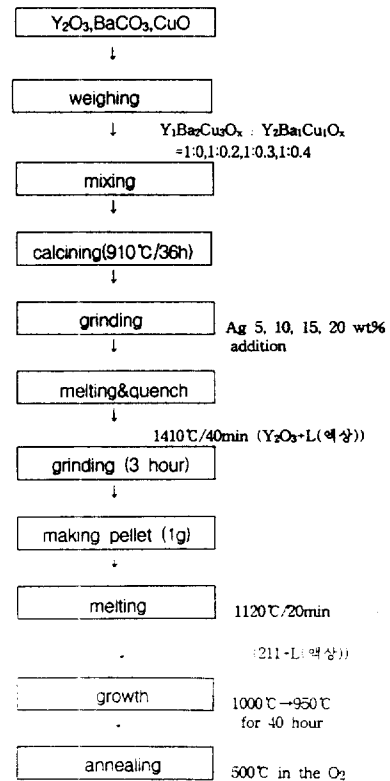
$Y_2O_3$,$BaCO_3$,CuO

weighing

$Y_1Ba_2Cu_3O_x$ : $Y_2Ba_1Cu_1O_x$ =1:0,1:0.2,1:0.3,1:0.4

mixing

calcining(910℃/36h)

grinding

Ag 5, 10, 15, 20 wt% addition

melting&quench

1410℃/40min ($Y_2O_3$+L(액상))

grinding (3 hour)

making pellet (1g)

melting

1120℃/20min

(211+L(액상))

growth

1000℃→950℃ for 40 hour

annealing

500℃ in the $O_2$